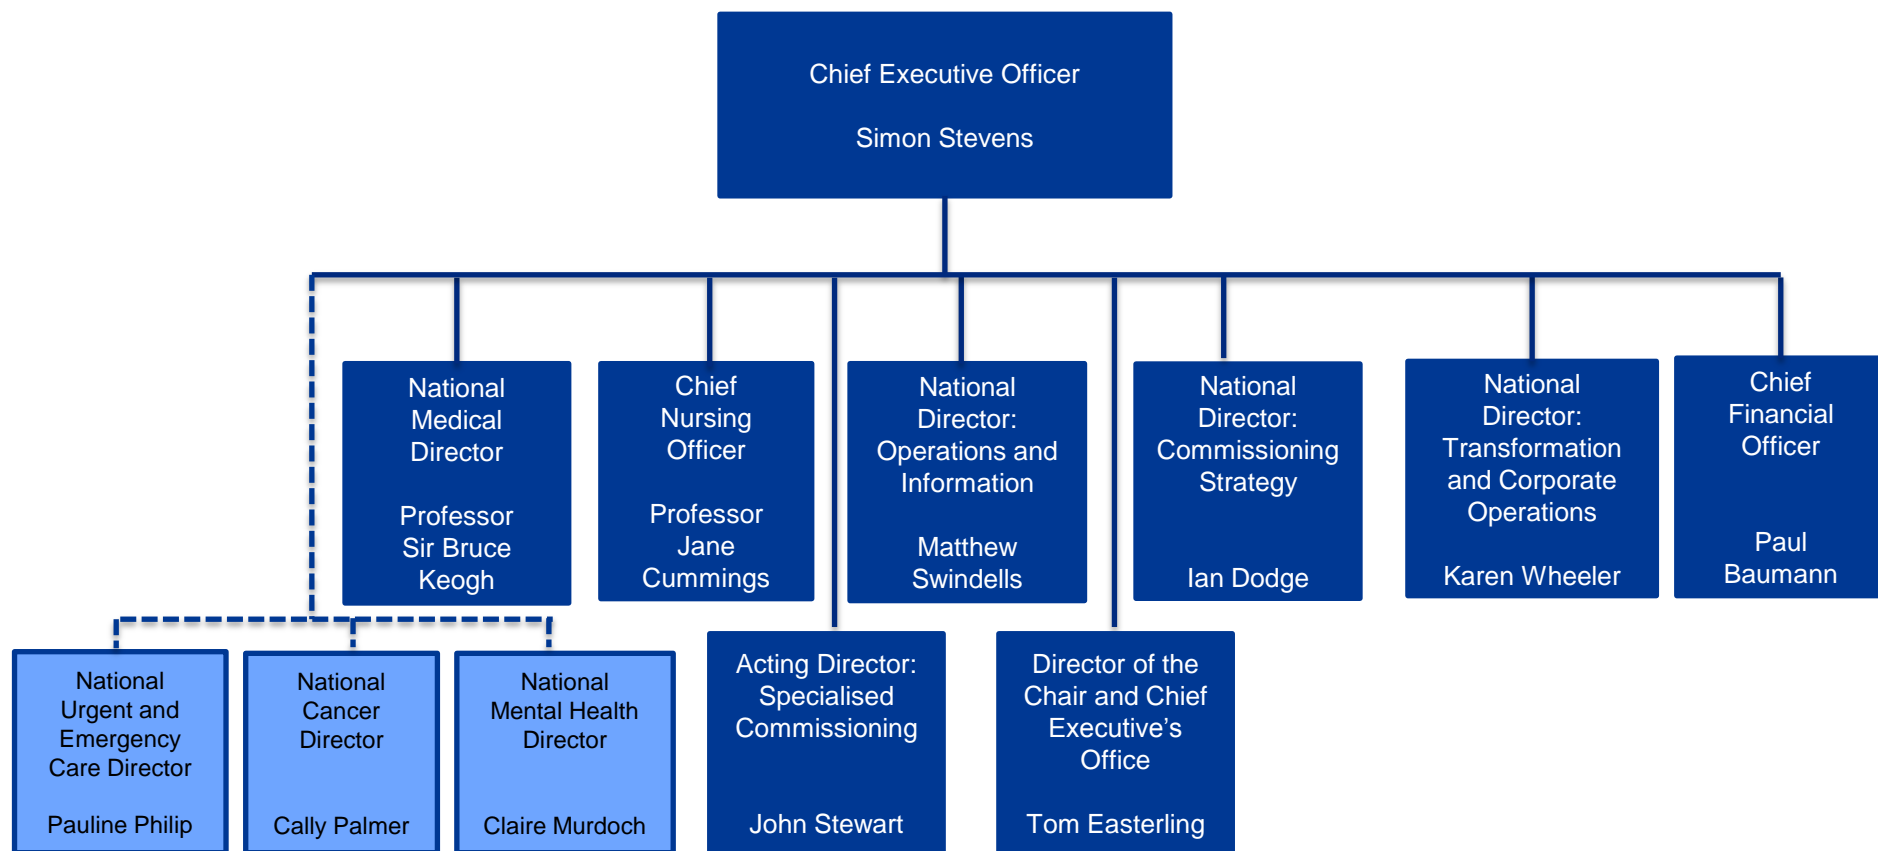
Chief Executive Officer

Simon Stevens

National Medical Director

Professor Sir Bruce Keogh

Chief Nursing Officer

Professor Jane Cummings

National Director: Operations and Information

Matthew Swindells

National Director: Commissioning Strategy

Ian Dodge

National Director: Transformation and Corporate Operations

Karen Wheeler

Chief Financial Officer

Paul Baumann

National Urgent and Emergency Care Director

Pauline Philip

National Cancer Director

Cally Palmer

National Mental Health Director

Claire Murdoch

Acting Director: Specialised Commissioning

John Stewart

Director of the Chair and Chief Executive's Office

Tom Easterling